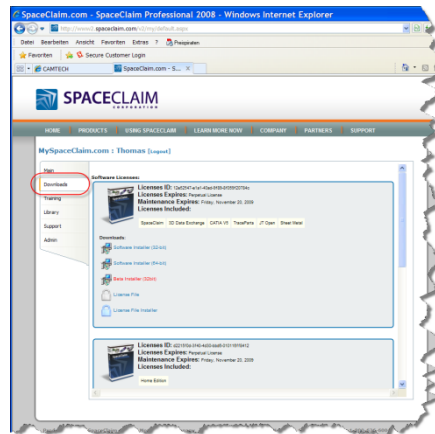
SpaceClaim.com - SpaceClaim Professional 2008 - Windows Internet Explorer

http://www.spaceclaim.com/v3/my/default.aspx

Datei Bearbeiten Ansicht Favoriten Extras ? Preispiraten

Favoriten Secure Customer Login

CAMTECH SpaceClaim.com - S...

SPACECLAIM CORPORATION

HOME PRODUCTS USING SPACECLAIM LEARN MORE NOW COMPANY PARTNERS SUPPORT

MySpaceClaim.com : Thomas [Logout]

Main
Downloads
Training
Library
Support
Admin

Software Licenses:

Licenses ID: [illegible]
Licenses Expires: Perpetual License
Maintenance Expires: Friday, November 20, 2009
Licenses Included:

SpaceClaim 3D Data Exchange CATIA V5 TraceParts JT Open Sheet Metal

Downloads:

Software Installer (32-bit)

Software Installer (64-bit)

Beta Installer (32bit)

License File

License File Installer

Licenses ID: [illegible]
Licenses Expires: Perpetual License
Maintenance Expires: Friday, November 20, 2009
Licenses Included:

Home Edition